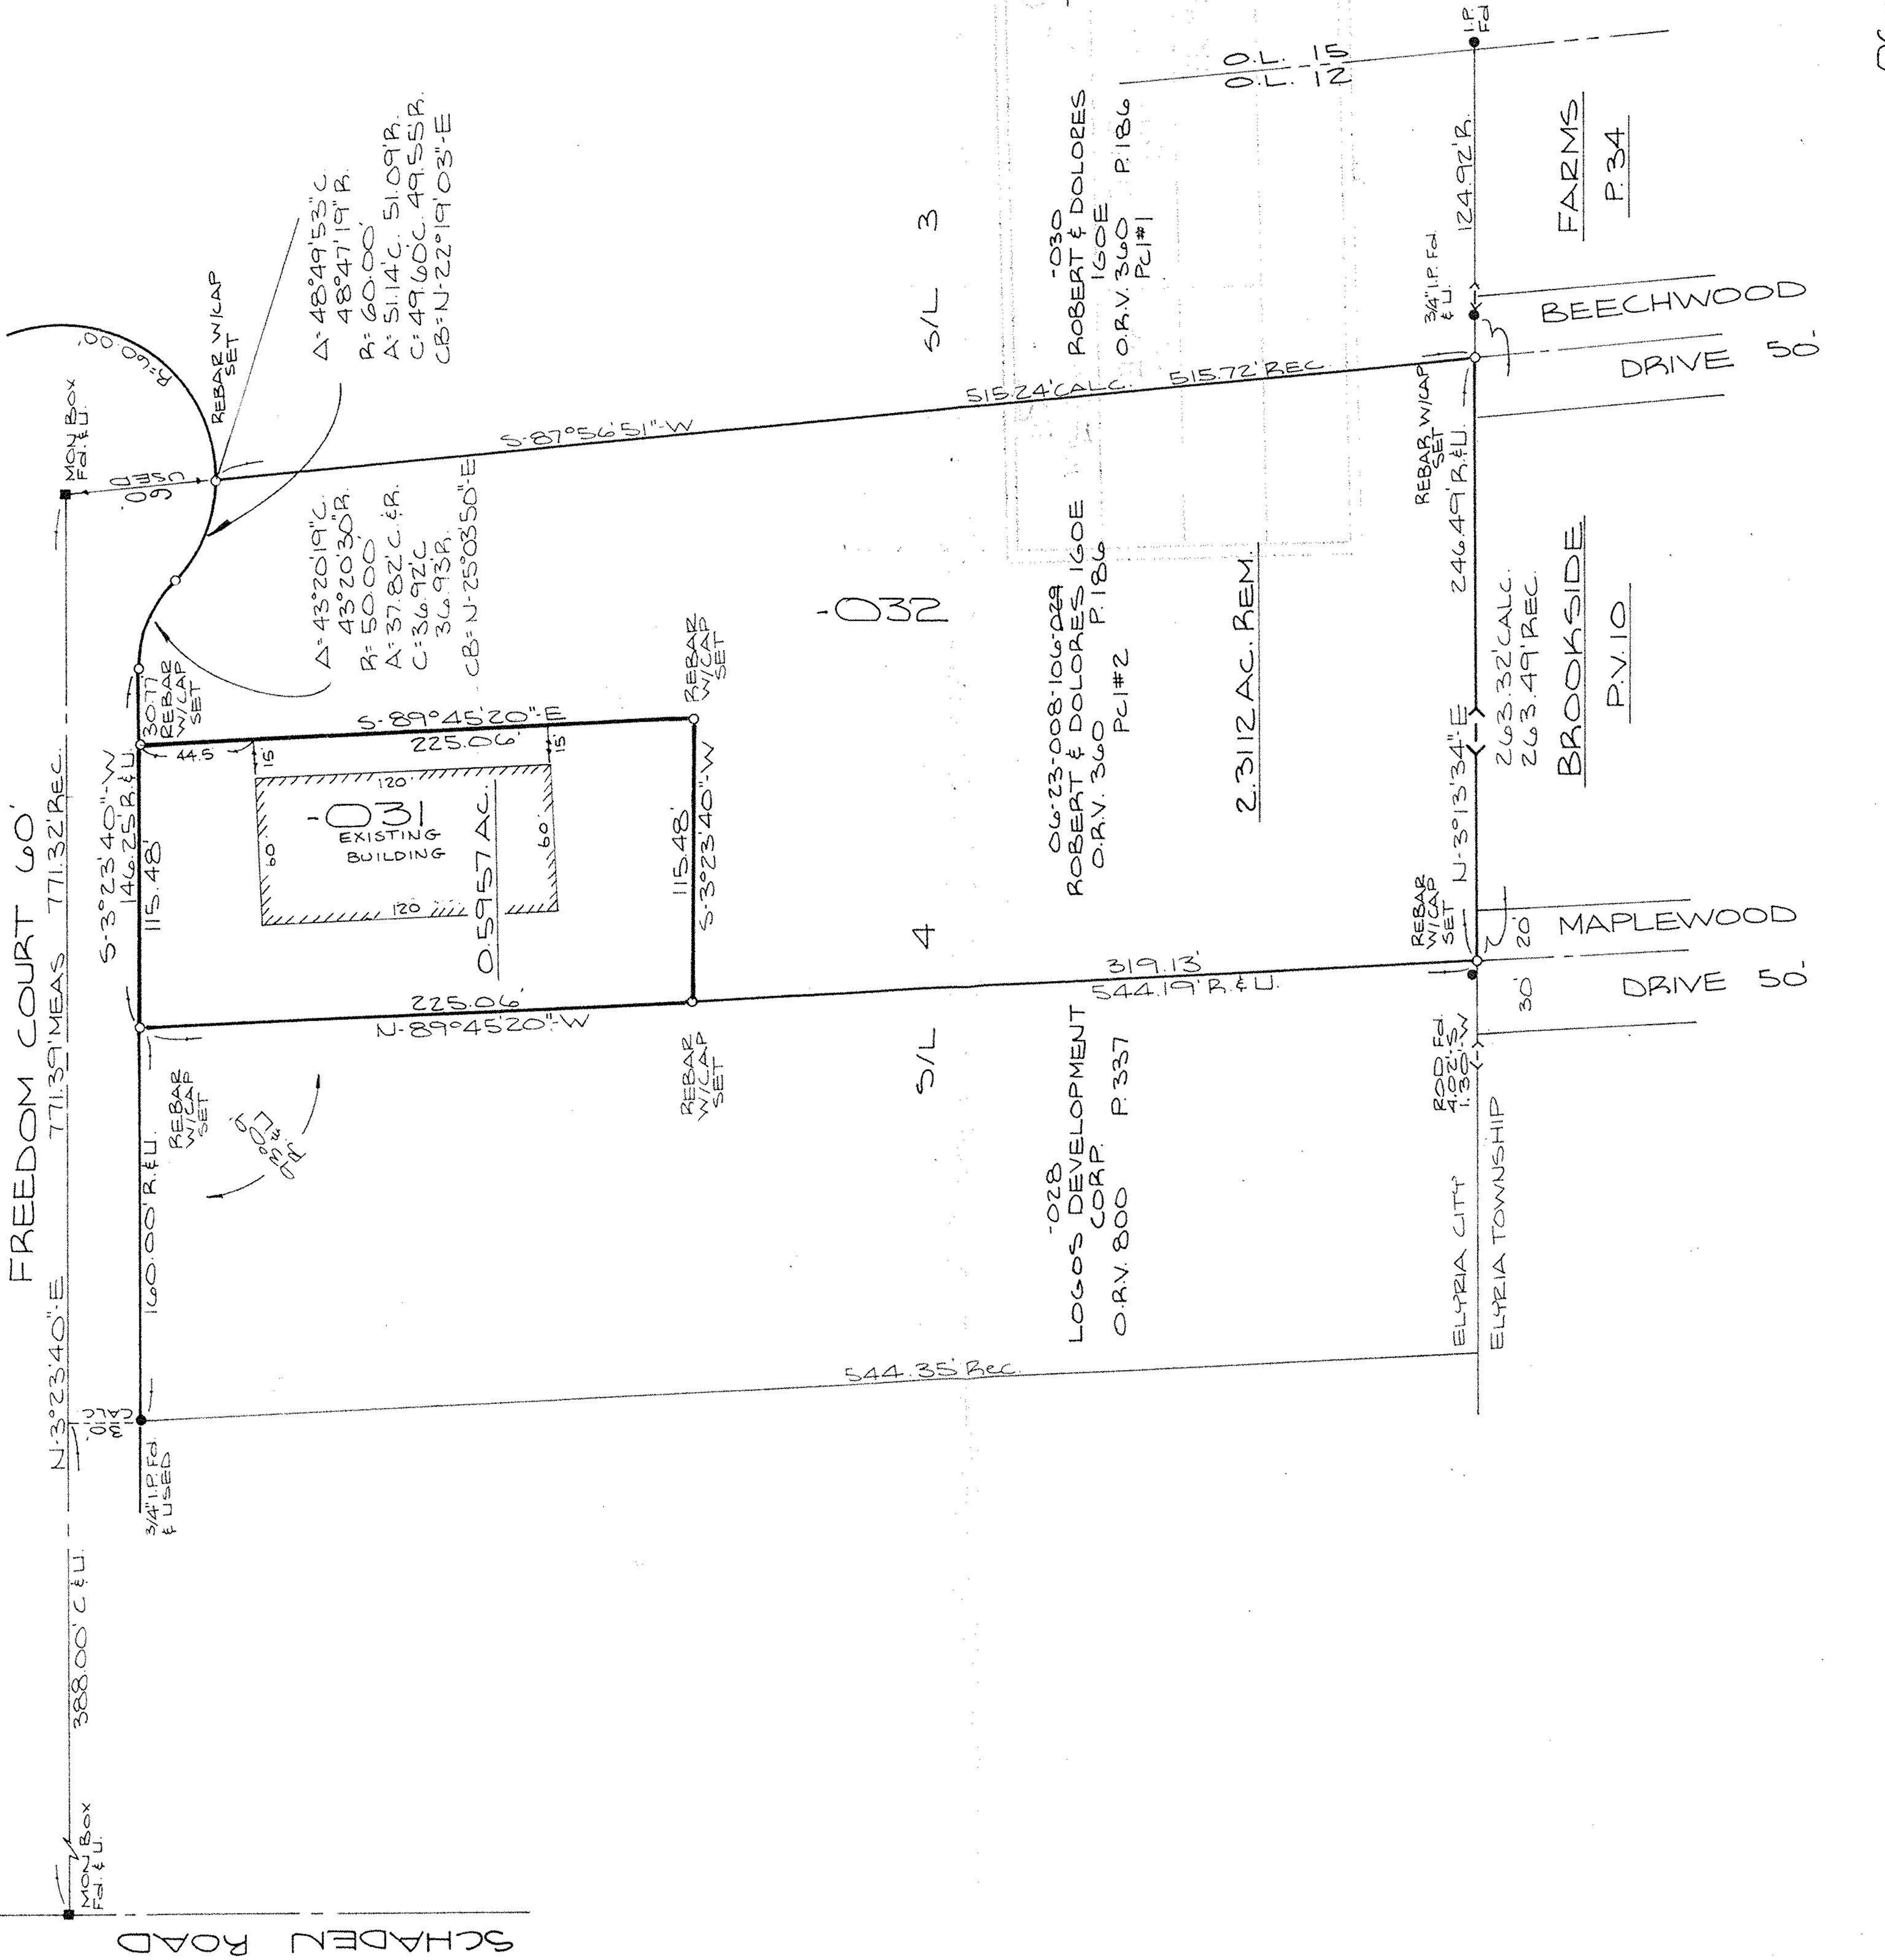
O.L. 15
O.L. 12

I.P. Fd

FARMS
P. 34

124.92' R.

BEECHWOOD
DRIVE 50'

3/4" I.P. Fd & U.

S/L 3

-030
ROBERT & DOLORES
IGOE
O.R.V. 360 P. 186
Pcl #1

515.24' CALC. 515.72' REC.

S-87°56'51"-W

$\Delta$: 48°49'53" C.
48°47'19" R.
R: 60.00'
A: 51.14' C. 51.09' R.
C: 49.60' C. 49.55' R.
CB: N-22°19'03"-E

REBAR W/CAP SET

R: 60.00'

MON. BOX Fd. & U.

USED
.90

$\Delta$: 43°20'19" C.
43°20'30" R.
R: 50.00'
A: 37.82' C. & R.
C: 36.92' C.
36.93' R.
CB: N-25°03'50"-E

REBAR W/CAP SET

REBAR W/CAP SET

246.49' R. & U.

BROOKSIDE
P.V. 10

-032

06-23-008-106-029
ROBERT & DOLORES IGOE
O.R.V. 360 P. 186
Pcl #2

2.3112 AC. REM.

263.32' CALC.
263.49' REC.

N-3°13'34"-E

S-89°45'20"-E
225.06'

30.77
REBAR W/CAP SET

44.5
15
15
120'

-031
EXISTING BUILDING

60'
60'
120

0.5957 AC.

115.48'
S-3°23'40"-W

S-3°23'40"-W
146.25' R. & U.
115.48'

4

REBAR W/CAP SET

MAPLEWOOD
DRIVE 50'
20'
30'

319.13'
544.19' R. & U.

225.06'
N-89°45'20"-W

S/L

-028
LOGOS DEVELOPMENT CORP.
O.R.V. 800 P. 337

REBAR W/CAP SET

ROD Fd.
4.02' S
1.30' W

REBAR W/CAP SET

0.7'
E & 1.0'

FREEDOM COURT 60'

771.39' MEAS. 771.32' REC.

N-3°23'40"-E

160.00' R. & U.

ELYRIA CITY
ELYRIA TOWNSHIP

544.35' Rec.

CALC.
.10' W

3/4" I.P. Fd. & USED

388.00' C. & U.

MON. Box Fd. & U.

SCHADEN ROAD